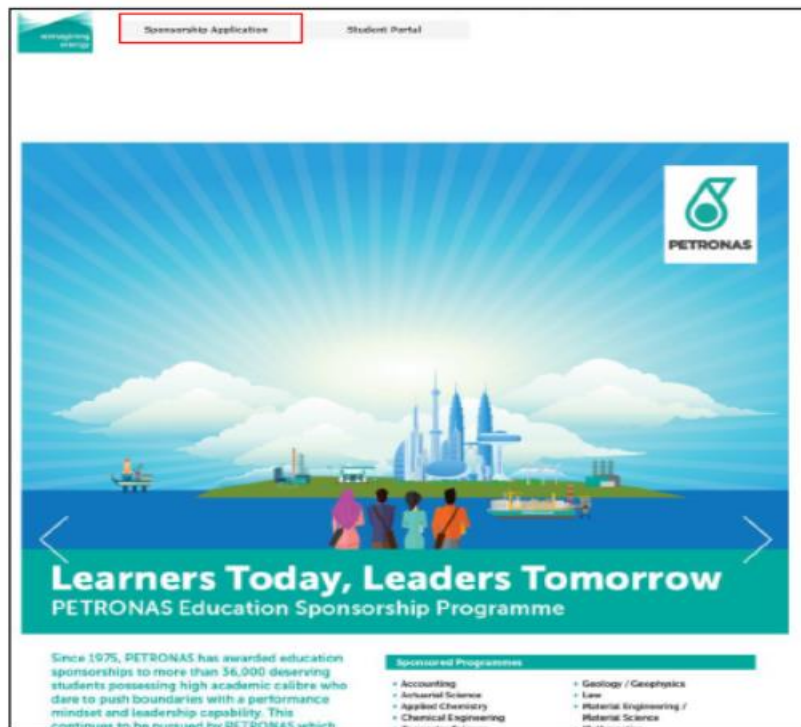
reimagining energy

Sponsorship Application

Student Portal

PETRONAS

Learners Today, Leaders Tomorrow
PETRONAS Education Sponsorship Programme

Since 1975, PETRONAS has awarded education sponsorships to more than 36,000 deserving students possessing high academic calibre who dare to push boundaries with a performance mindset and leadership capability. This continues to be pursued by PETRONAS which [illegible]

Sponsored Programmes

- Accounting
- Actuarial Science
- Applied Chemistry
- Chemical Engineering
- Geology / Geophysics
- Law
- Material Engineering / Material Science